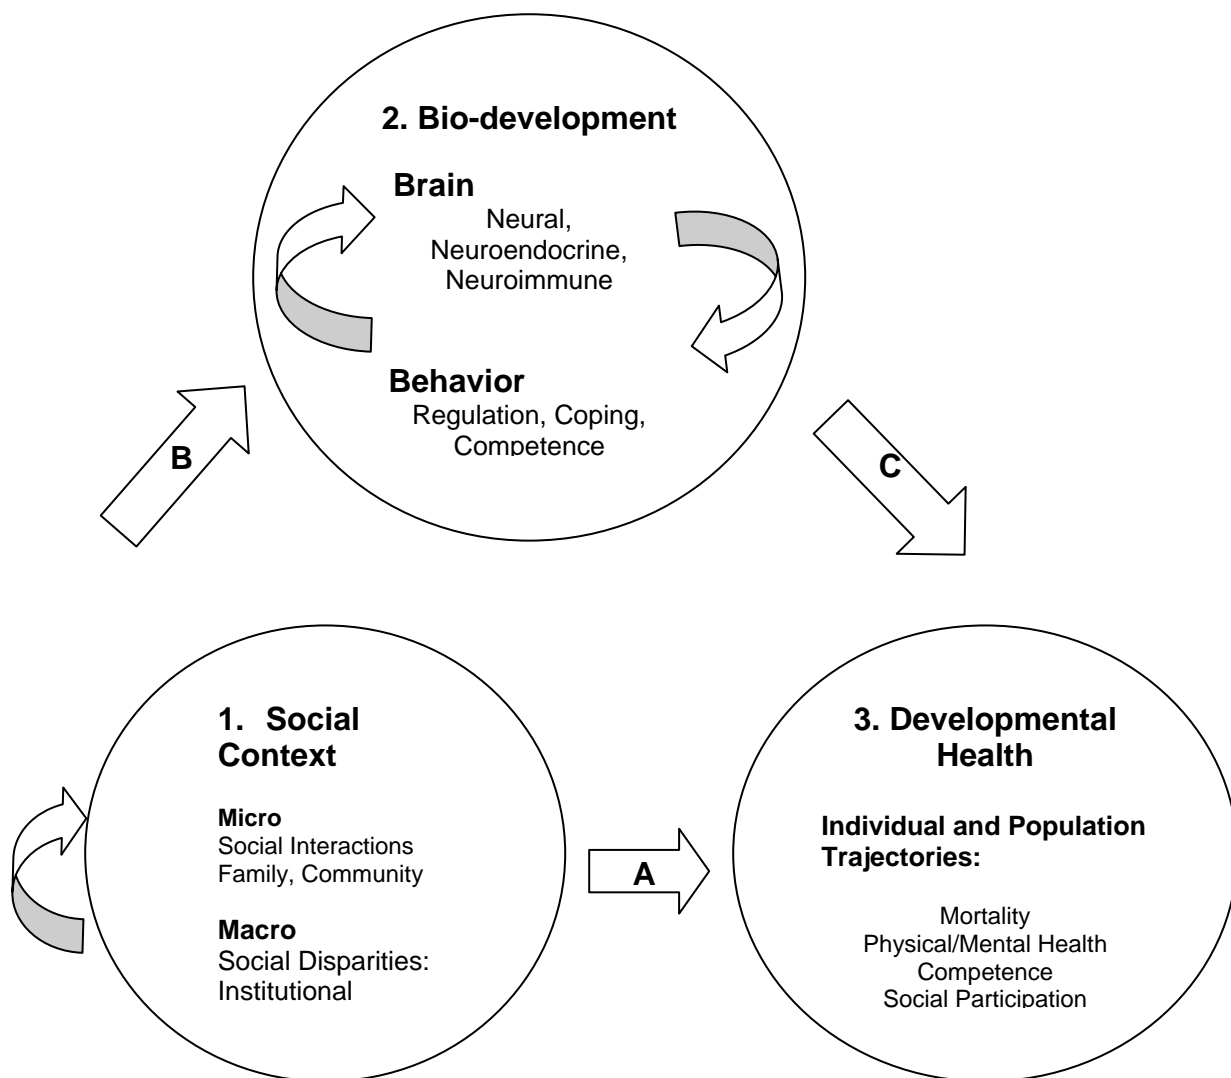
2. Bio-development

Brain
Neural,
Neuroendocrine,
Neuroimmune

Behavior
Regulation, Coping,
Competence

B

C

1. Social Context

Micro
Social Interactions
Family, Community

Macro
Social Disparities:
Institutional

A

3. Developmental Health

Individual and Population Trajectories:

Mortality
Physical/Mental Health
Competence
Social Participation